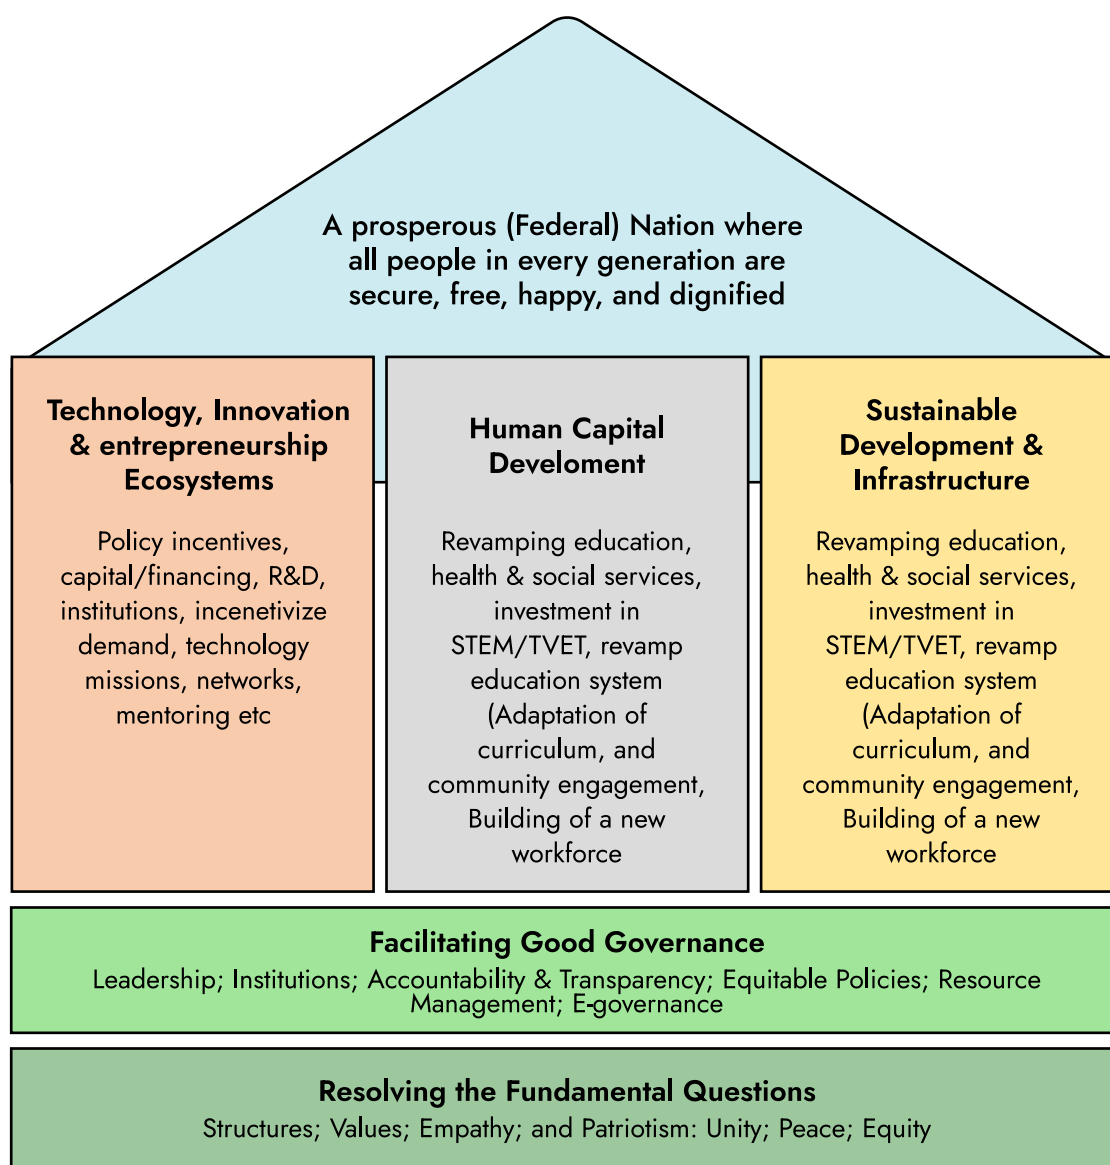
A prosperous (Federal) Nation where all people in every generation are secure, free, happy, and dignified

Technology, Innovation & entrepreneurship Ecosystems

Policy incentives, capital/financing, R&D, institutions, incenetivize demand, technology missions, networks, mentoring etc

Human Capital Develoment

Revamping education, health & social services, investment in STEM/TVET, revamp education system (Adaptation of curriculum, and community engagement, Building of a new workforce

Sustainable Development & Infrastructure

Revamping education, health & social services, investment in STEM/TVET, revamp education system (Adaptation of curriculum, and community engagement, Building of a new workforce

Facilitating Good Governance
Leadership; Institutions; Accountability & Transparency; Equitable Policies; Resource Management; E-governance

Resolving the Fundamental Questions
Structures; Values; Empathy; and Patriotism: Unity; Peace; Equity